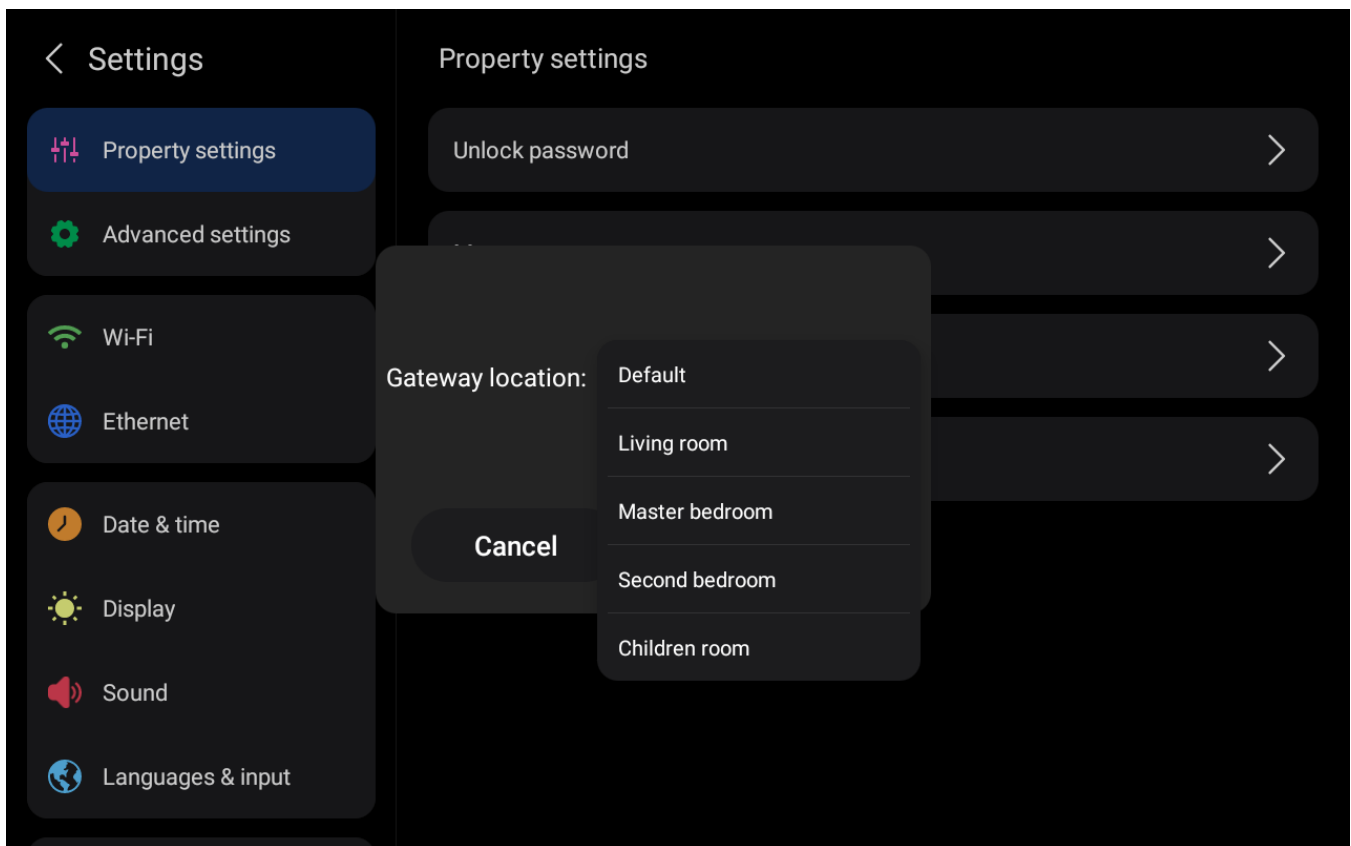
Settings

Property settings

Advanced settings

Wi-Fi

Ethernet

Date & time

Display

Sound

Languages & input

Property settings

Unlock password

Gateway location:

Default

Living room

Master bedroom

Second bedroom

Children room

Cancel